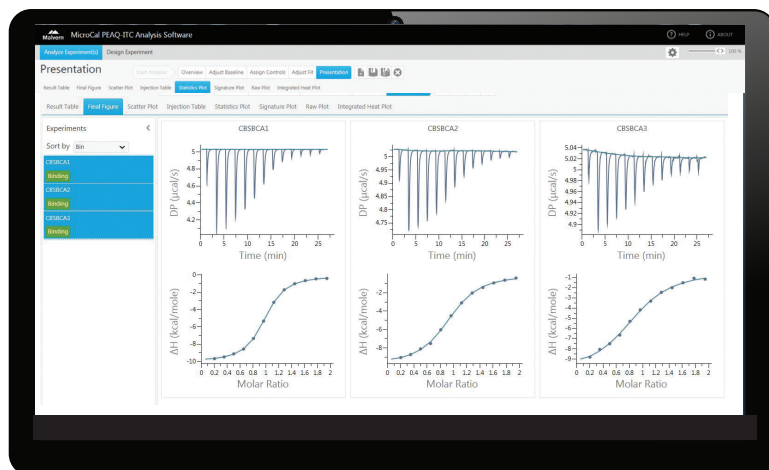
Malvern MicroCal PEAQ-ITC Analysis Software

HELP ABOUT

Analyze Experiment(s) Design Experiment

100 %

Presentation

Start Analysis Overview Adjust Baseline Assign Controls Adjust Fit Presentation

Result Table Final Figure Scatter Plot Injection Table Statistics Plot Signature Plot Raw Plot Integrated Heat Plot

Result Table Final Figure Scatter Plot Injection Table Statistics Plot Signature Plot Raw Plot Integrated Heat Plot

Experiments

Sort by Bin

CBSBCA1
Binding
CBSBCA2
Binding
CBSBCA3
Binding

CBSBCA1

DP (µcal/s)
5
4.8
4.6
4.4
4.2
0 5 10 15 20 25
Time (min)

ΔH (kcal/mole)
-2
-3
-4
-5
-6
-7
-8
-9
-10
0 0.2 0.4 0.6 0.8 1 1.2 1.4 1.6 1.8 2
Molar Ratio

CBSBCA2

DP (µcal/s)
5
4.95
4.9
4.85
4.8
4.75
0 5 10 15 20 25
Time (min)

ΔH (kcal/mole)
-2
-3
-4
-5
-6
-7
-8
-9
0 0.2 0.4 0.6 0.8 1 1.2 1.4 1.6 1.8 2
Molar Ratio

CBSBCA3

DP (µcal/s)
5.04
5.02
5
4.98
4.96
4.94
4.92
4.9
0 5 10 15 20 25
Time (min)

ΔH (kcal/mole)
-1
-2
-3
-4
-5
-6
-7
-8
-9
0 0.2 0.4 0.6 0.8 1 1.2 1.4 1.6 1.8 2
Molar Ratio